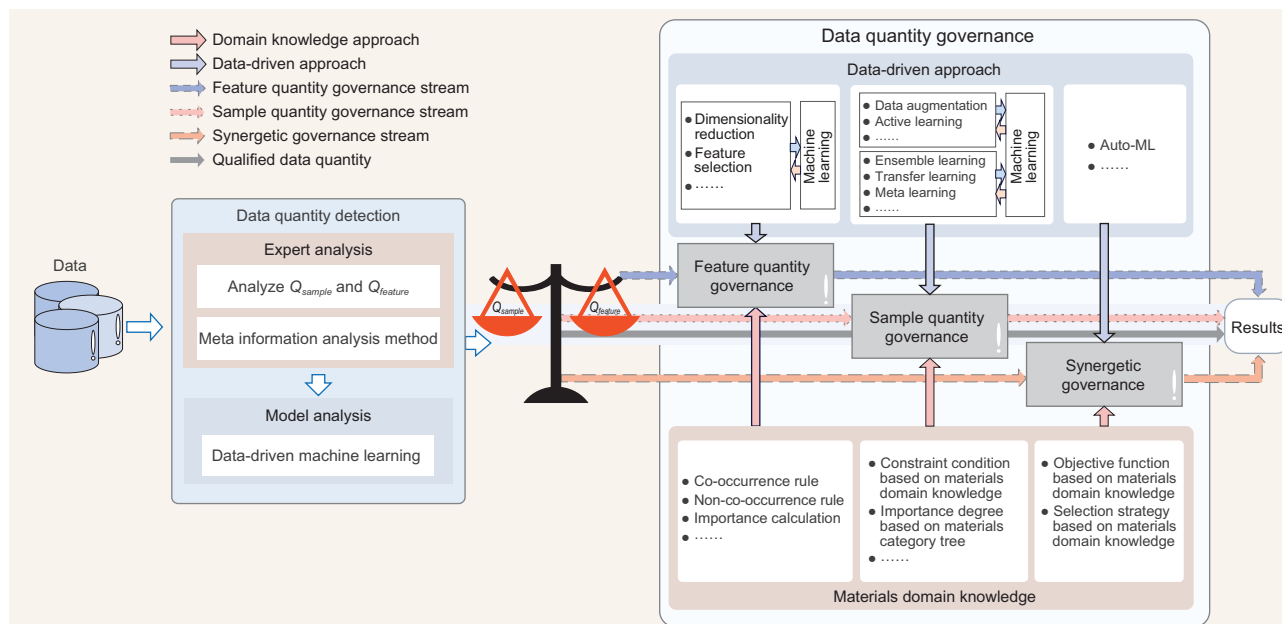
Domain knowledge approach
Data-driven approach
Feature quantity governance stream
Sample quantity governance stream
Synergetic governance stream
Qualified data quantity

Data quantity governance

Data-driven approach

● Dimensionality reduction
● Feature selection
● ……

Machine learning

● Data augmentation
● Active learning
● ……

Machine learning

● Ensemble learning
● Transfer learning
● Meta learning
● ……

● Auto-ML
● ……

Data

Data quantity detection

Expert analysis

Analyze $Q_{sample}$ and $Q_{feature}$

Meta information analysis method

Model analysis

Data-driven machine learning

$Q_{sample}$

$Q_{feature}$

Feature quantity governance

Sample quantity governance

Synergetic governance

Results

● Co-occurrence rule
● Non-co-occurrence rule
● Importance calculation
● ……

● Constraint condition based on materials domain knowledge
● Importance degree based on materials category tree
● ……

● Objective function based on materials domain knowledge
● Selection strategy based on materials domain knowledge

Materials domain knowledge